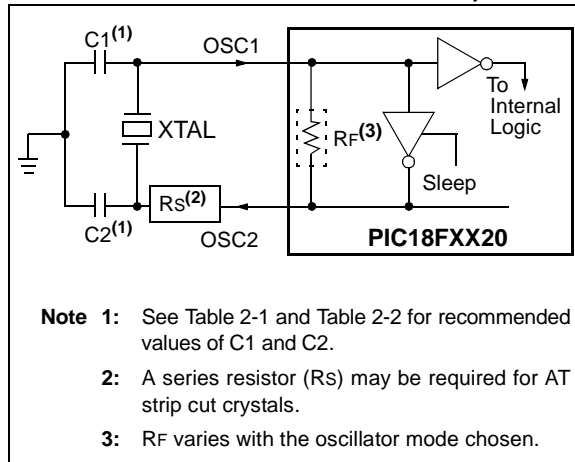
C1$^{(1)}$

OSC1

To Internal Logic

XTAL

RF$^{(3)}$

Sleep

C2$^{(1)}$

RS$^{(2)}$

OSC2

PIC18FXX20

Note 1: See Table 2-1 and Table 2-2 for recommended values of C1 and C2.

2: A series resistor (RS) may be required for AT strip cut crystals.

3: RF varies with the oscillator mode chosen.